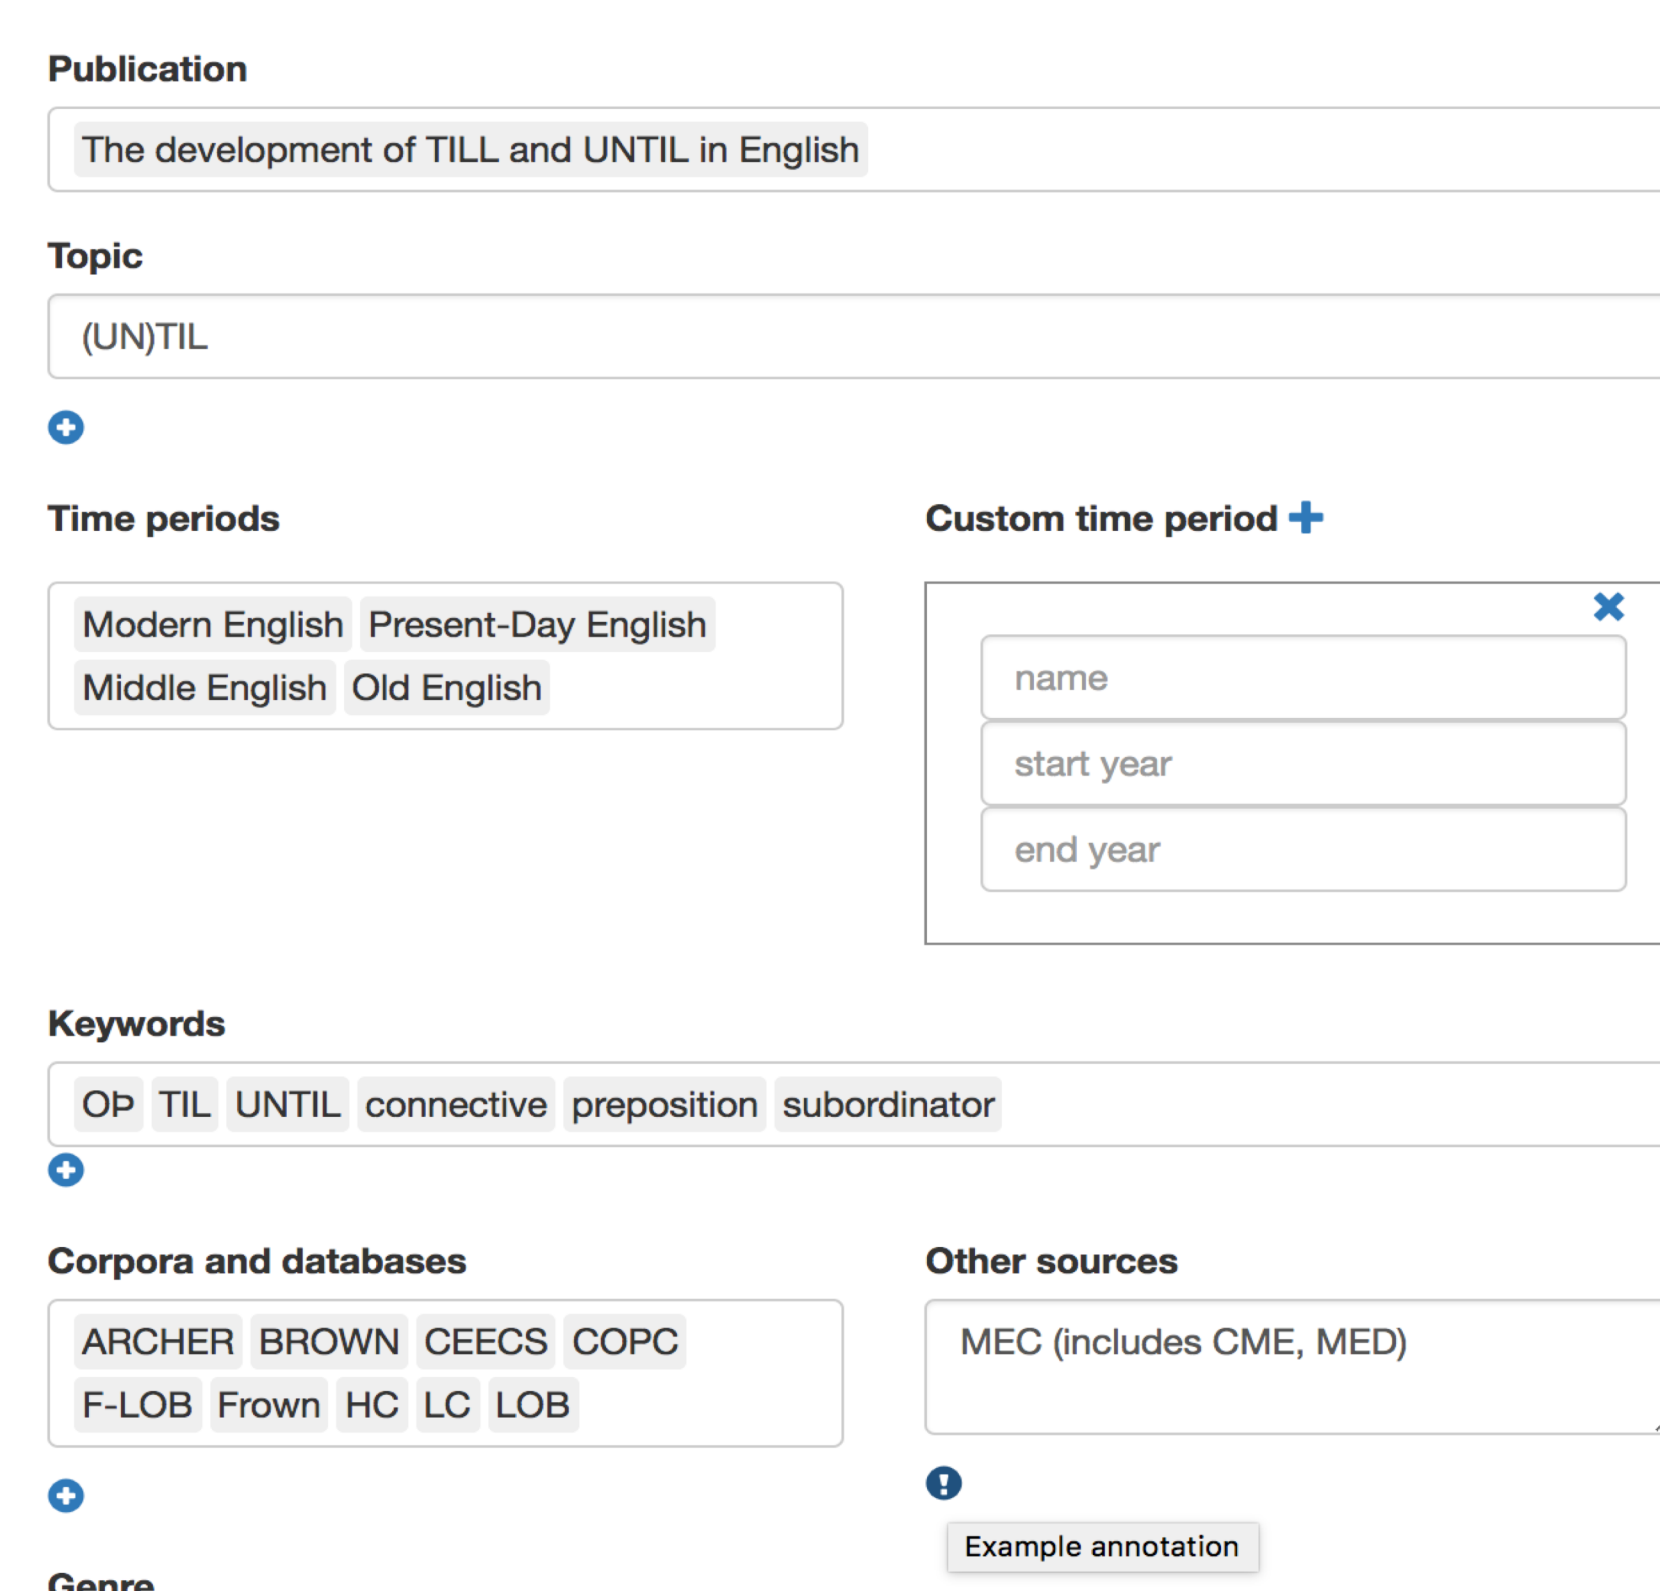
Publication

The development of TILL and UNTIL in English

Topic

(UN)TIL

Time periods

Modern English Present-Day English Middle English Old English

Custom time period

name

start year

end year

Keywords

OÞ TIL UNTIL connective preposition subordinator

Corpora and databases

ARCHER BROWN CEECS COPC F-LOB Frown HC LC LOB

Other sources

MEC (includes CME, MED)

Example annotation

Genre